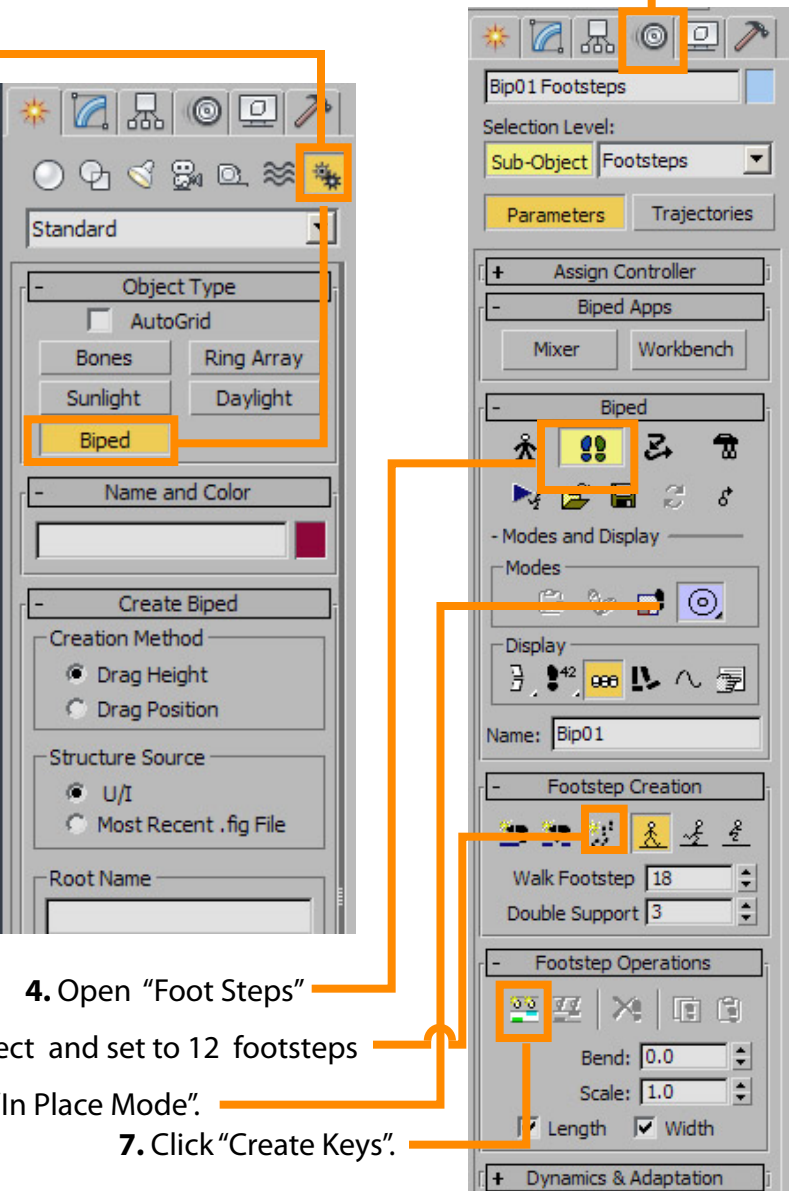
Standard

- Object Type

AutoGrid

Bones

Ring Array

Sunlight

Daylight

Biped

- Name and Color

- Create Biped

Creation Method

Drag Height

Drag Position

Structure Source

U/I

Most Recent .fig File

Root Name

Bip01 Footsteps

Selection Level:

Sub-Object

Footsteps

Parameters

Trajectories

+ Assign Controller

- Biped Apps

Mixer

Workbench

- Biped

- Modes and Display

Modes

Display

42

Name: Bip01

- Footstep Creation

Walk Footstep 18

Double Support 3

- Footstep Operations

Bend: 0.0

Scale: 1.0

Length

Width

+ Dynamics & Adaptation

4. Open "Foot Steps"

ect and set to 12 footsteps

In Place Mode".

7. Click "Create Keys".